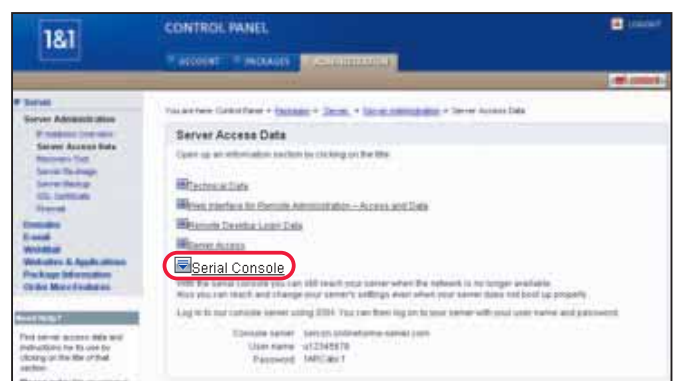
1&1

CONTROL PANEL

ACCOUNT PACKAGES ADMINISTRATION

Logout

Server

Server Administration

IP Address Overview
Server Access Data
Recovery Tool
Serial Package
Server Backup
SSL Certificate
Firewall

Domains
E-mail
WebMail
Websites & Applications
Package Information
Order More Features

Need Help?

First server access data and instructions for its use by clicking on the title of that section.

You are here: Control Panel > Package > Server > Server Administration > Server Access Data

Server Access Data

Open up an information section by clicking on the title.

Technical Data

Web Interface for Remote Administration – Access and Data

Remote Desktop Login Data

Server Access

Serial Console

With the serial console you can still reach your server when the network is no longer available. Also you can reach and change your server's settings even when your server does not boot up properly.

Log in to our console server using SSH. You can then log on to your server with your user name and password.

Console server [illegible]
User name u12345678
Password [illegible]